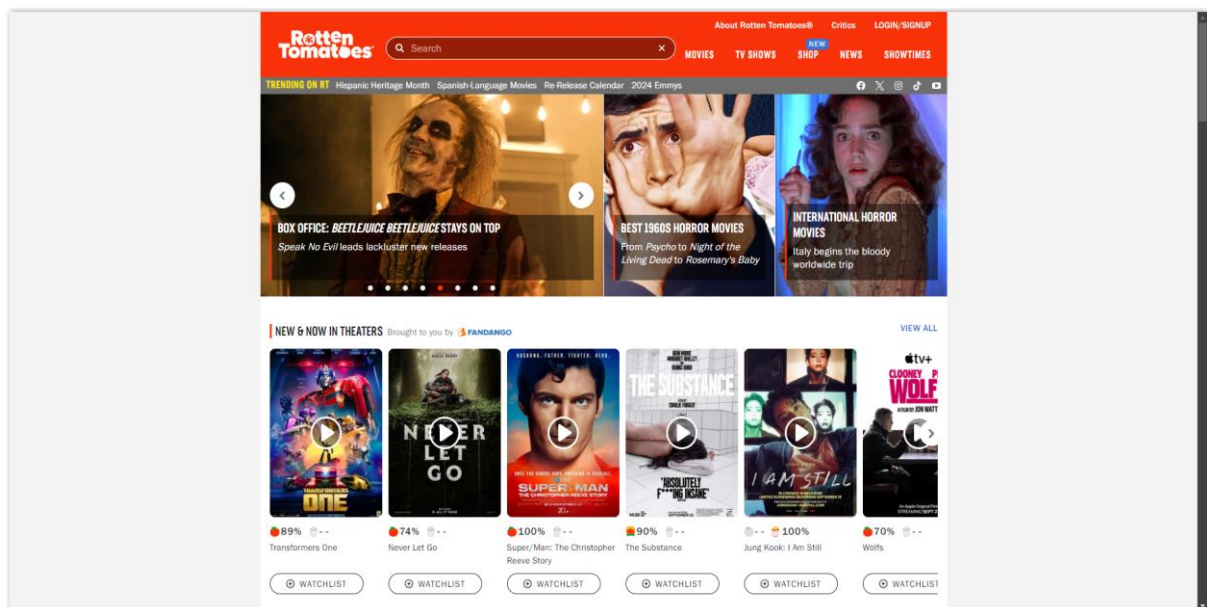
Rotten Tomatoes

Search

About Rotten Tomatoes® Critics LOGIN/SIGNUP

MOVIES TV SHOWS NEW SHOP NEWS SHOWTIMES

TRENDING ON RT Hispanic Heritage Month Spanish-Language Movies Re-Release Calendar 2024 Emmys

BOX OFFICE: BEETLEJUICE BEETLEJUICE STAYS ON TOP
Speak No Evil leads lackluster new releases

BEST 1960S HORROR MOVIES
From Psycho to Night of the Living Dead to Rosemary's Baby

INTERNATIONAL HORROR MOVIES
Italy begins the bloody worldwide trip

NEW & NOW IN THEATERS Brought to you by FANDANGO

VIEW ALL

89% - -
Transformers One
WATCHLIST

74% - -
Never Let Go
WATCHLIST

100% - -
Super/Man: The Christopher Reeve Story
WATCHLIST

90% - -
The Substance
WATCHLIST

- - 100%
Jung Kook: I Am Still
WATCHLIST

70% - -
Wolfs
WATCHLIST